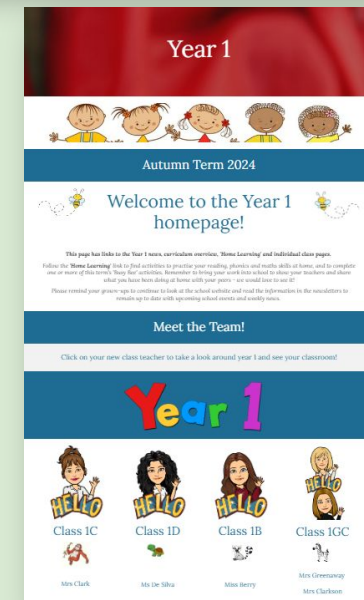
Year 1

Autumn Term 2024

Welcome to the Year 1 homepage!

This page has links to the Year 1 news, curriculum overviews, 'Home Learning' and individual class pages.

Follow the 'Home Learning' link to find activities to practise your reading, phonics and maths skills at home, and to complete one or more of this term's 'Busy Bee' activities. Remember to bring your work into school to show your teachers and share what you have been doing at home with your peers – we would love to see it!

Please remind your grown-ups to continue to look at the school website and read the information in the newsletters to remain up to date with upcoming school events and weekly news.

Meet the Team!

Click on your new class teacher to take a look around year 1 and see your classroom!

Year 1

HELLO

HELLO

HELLO

HELLO

Class 1C

Class 1D

Class 1B

Class 1GC

Mrs Clark

Ms De Silva

Miss Berry

Mrs Greenaway

Mrs Clarkson